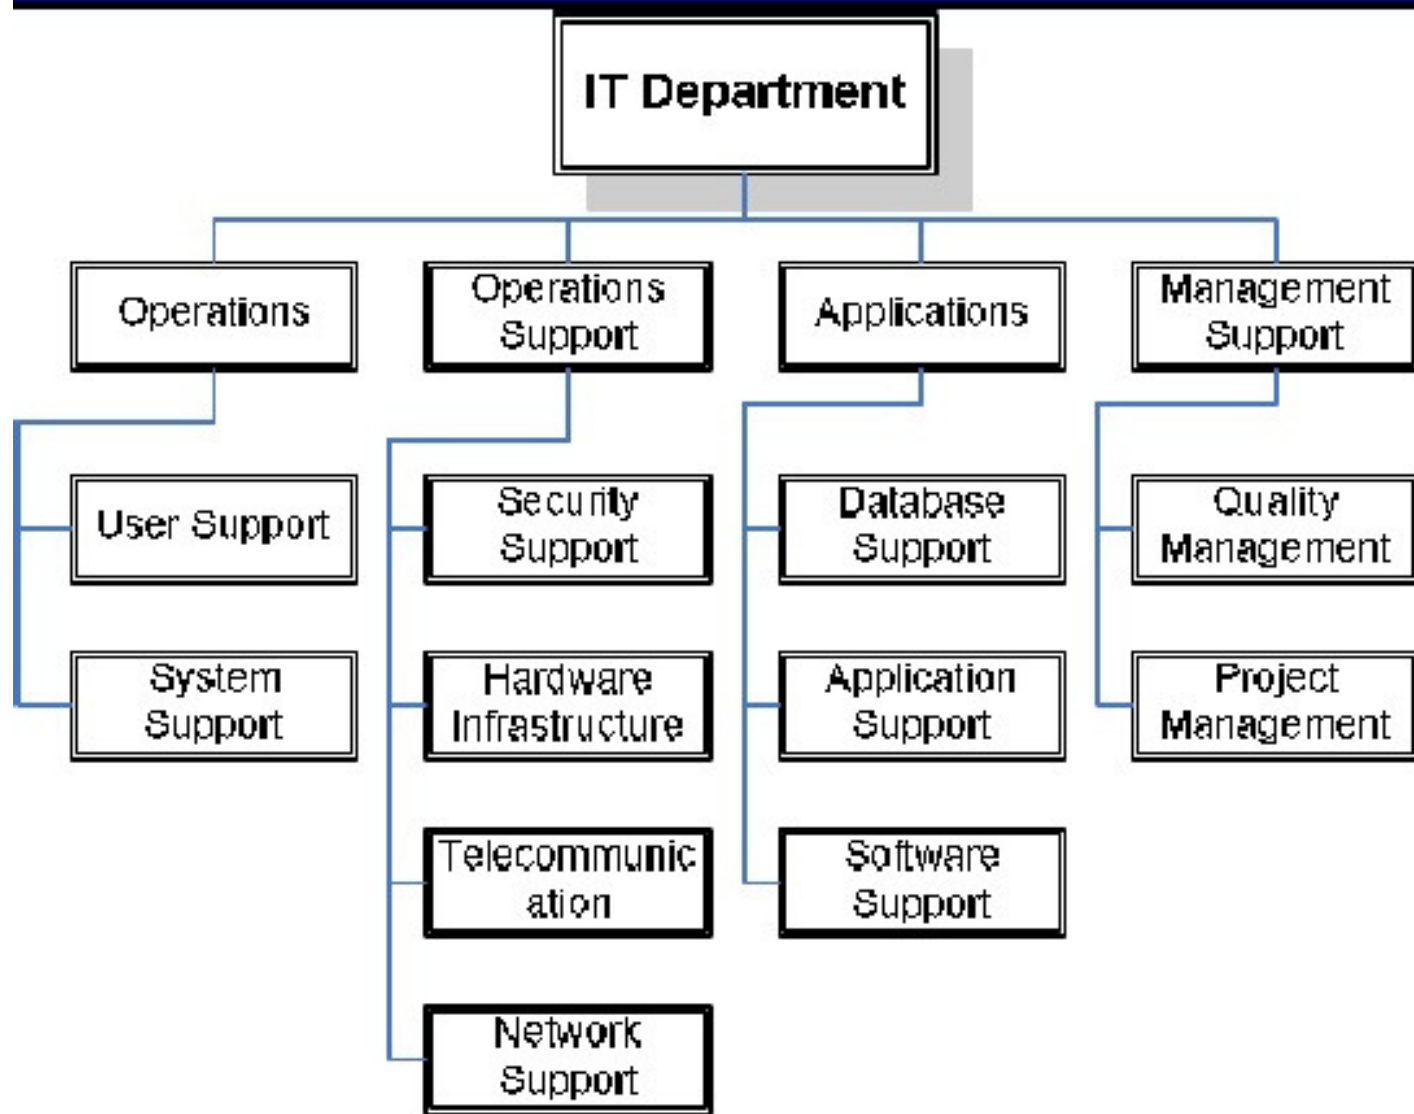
IT Department

Operations

User Support

System Support

Operations Support

Security Support

Hardware Infrastructure

Telecommunic ation

Network Support

Applications

Database Support

Application Support

Software Support

Management Support

Quality Management

Project Management